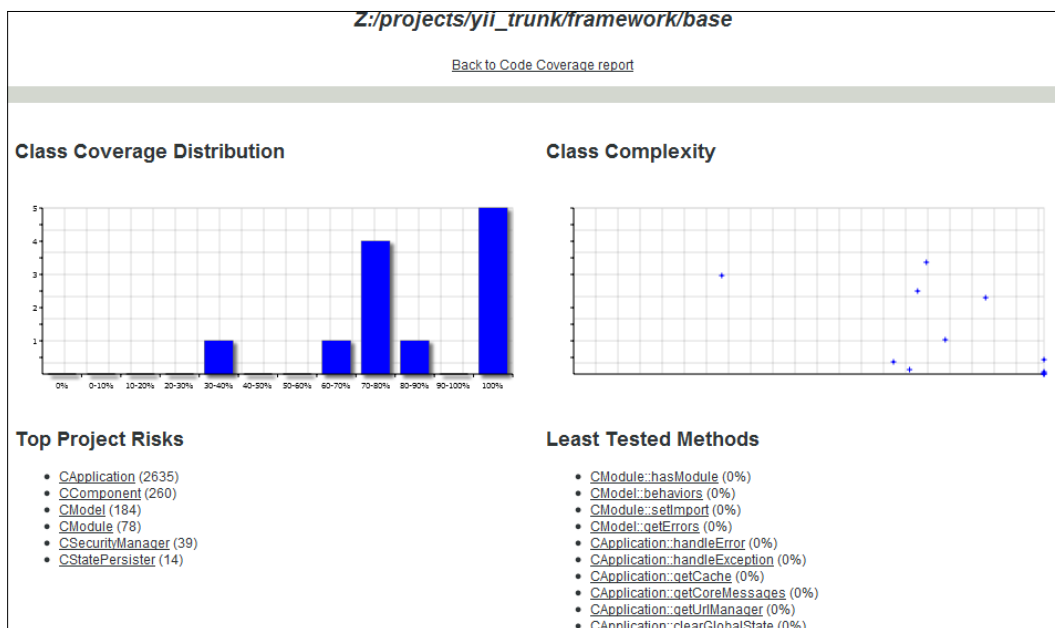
Z:/projects/yii_trunk/framework/base

Back to Code Coverage report

Class Coverage Distribution

5
4
3
2
1

0% 0-10% 10-20% 20-30% 30-40% 40-50% 50-60% 60-70% 70-80% 80-90% 90-100% 100%

Class Complexity

Top Project Risks

- CApplication (2635)
- CComponent (260)
- CModel (184)
- CModule (78)
- CSecurityManager (39)
- CStatePersister (14)

Least Tested Methods

- CModule::hasModule (0%)
- CModel::behaviors (0%)
- CModule::setImport (0%)
- CModel::getErrors (0%)
- CApplication::handleError (0%)
- CApplication::handleException (0%)
- CApplication::getCache (0%)
- CApplication::getCoreMessages (0%)
- CApplication::getUrlManager (0%)
- CApplication::clearGlobalState (0%)